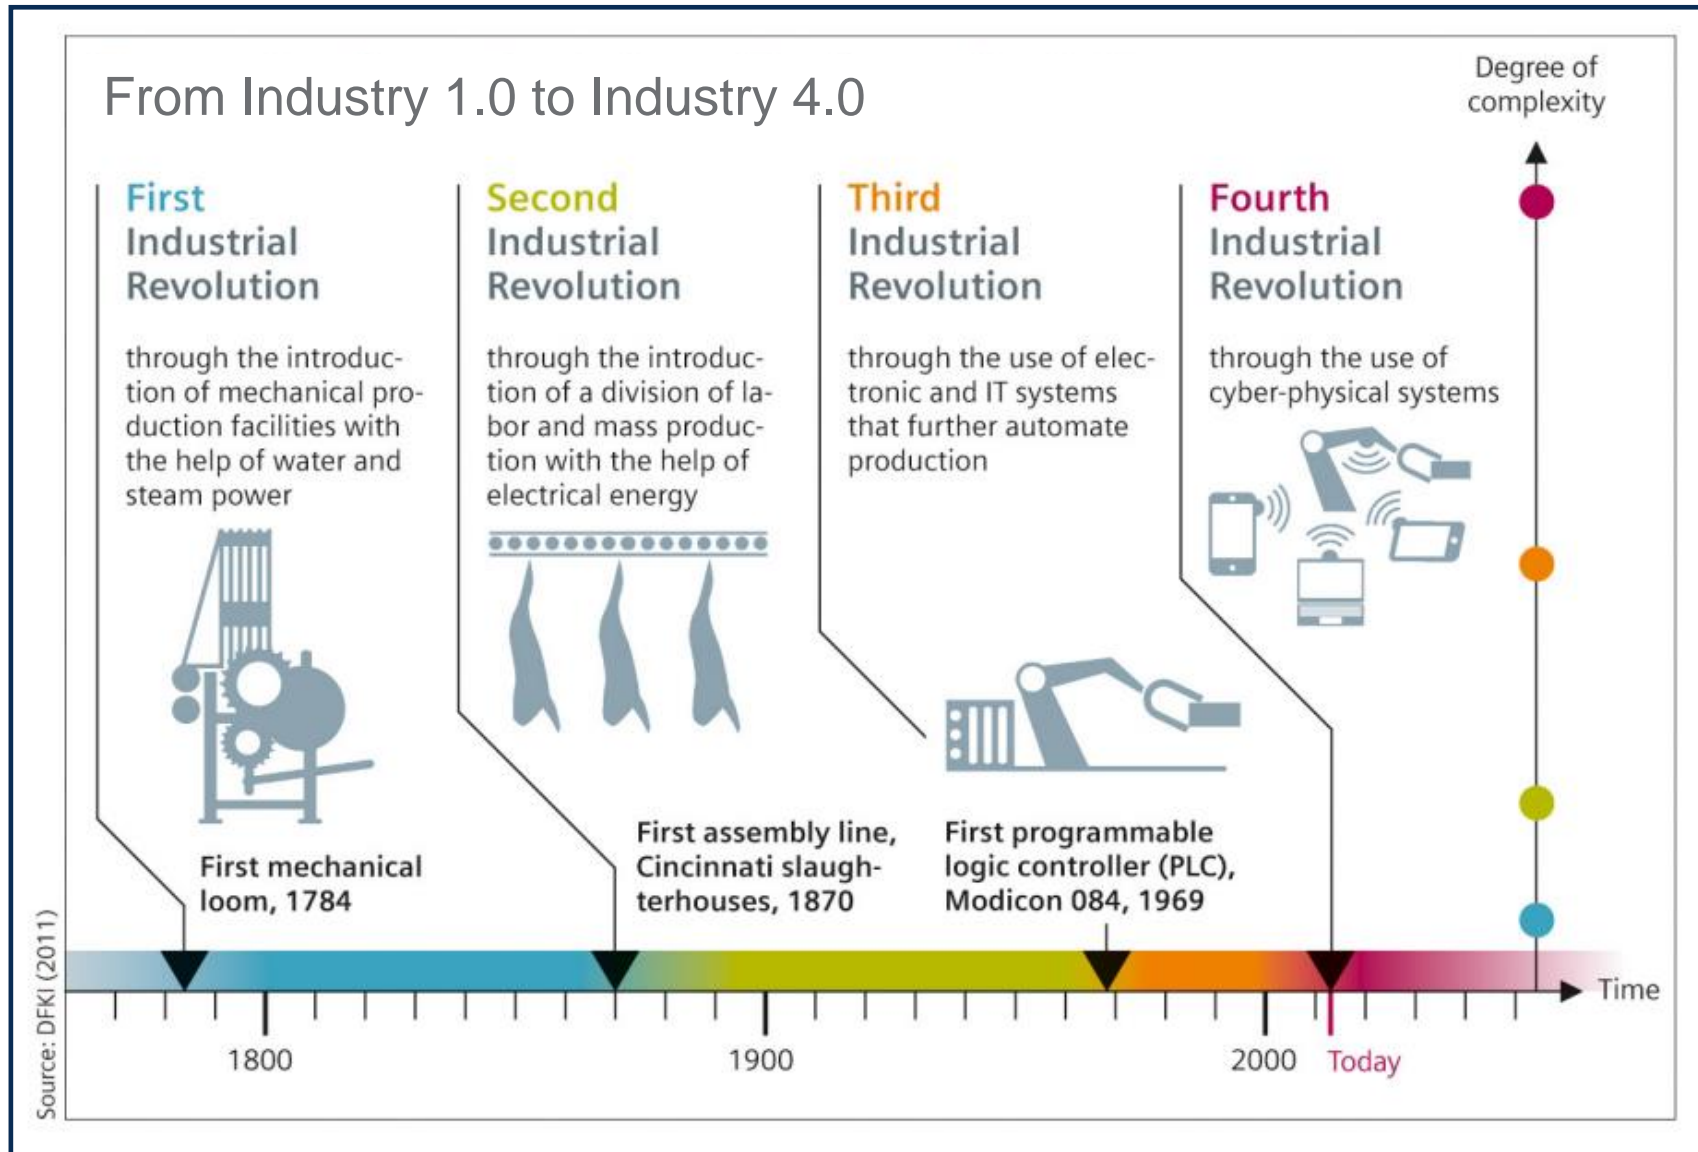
From Industry 1.0 to Industry 4.0

Degree of complexity

First Industrial Revolution

through the introduction of mechanical production facilities with the help of water and steam power

Second Industrial Revolution

through the introduction of a division of labor and mass production with the help of electrical energy

Third Industrial Revolution

through the use of electronic and IT systems that further automate production

Fourth Industrial Revolution

through the use of cyber-physical systems

First mechanical loom, 1784

First assembly line, Cincinnati slaughterhouses, 1870

First programmable logic controller (PLC), Modicon 084, 1969

Time

1800

1900

2000

Today

Source: DFKI (2011)